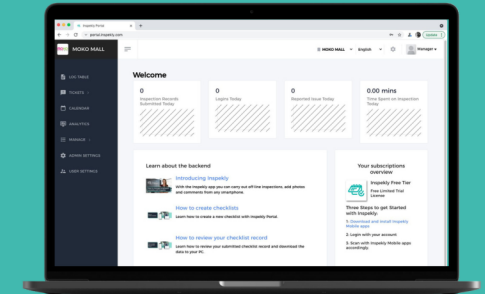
Inspekly Portal
portal.inspekly.com

MOKO MALL

LOG TABLE
TICKETS
CALENDAR
ANALYTICS
MODULE
ADMIN SETTINGS
USER SETTINGS

MOKO MALL English Manager

Welcome

0
Inspection Records Submitted Today

0
Logins Today

0
Reported Issue Today

0.00 mins
Time Spent on Inspection Today

Learn about the backend

Introducing Inspekly
With the Inspekly app you can carry out off line inspections, add photos and comments from any smartphone.

How to create checklists
Learn how to create a new checklist with Inspekly Portal.

How to review your checklist record
Learn how to review your submitted checklist record and download the data to your PC.

Your subscriptions overview

Inspekly Free Tier
Free Limited Trial License

Three Steps to get Started with Inspekly:
1. Download and install Inspekly Mobile apps
2. Login with your account
3. Scan with Inspekly Mobile apps accordingly.